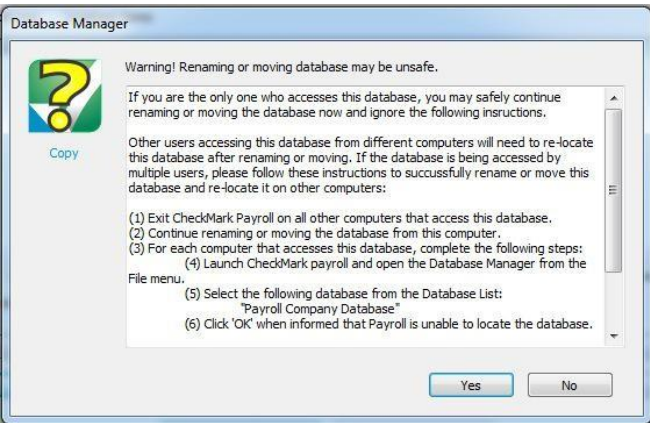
Database Manager

Copy

Warning! Renaming or moving database may be unsafe.

If you are the only one who accesses this database, you may safely continue renaming or moving the database now and ignore the following insructions.

Other users accessing this database from different computers will need to re-locate this database after renaming or moving. If the database is being accessed by multiple users, please follow these instructions to successfully rename or move this database and re-locate it on other computers:

(1) Exit CheckMark Payroll on all other computers that access this database.
(2) Continue renaming or moving the database from this computer.
(3) For each computer that accesses this database, complete the following steps:
(4) Launch CheckMark payroll and open the Database Manager from the File menu.
(5) Select the following database from the Database List:
"Payroll Company Database"
(6) Click 'OK' when informed that Payroll is unable to locate the database.

Yes
No